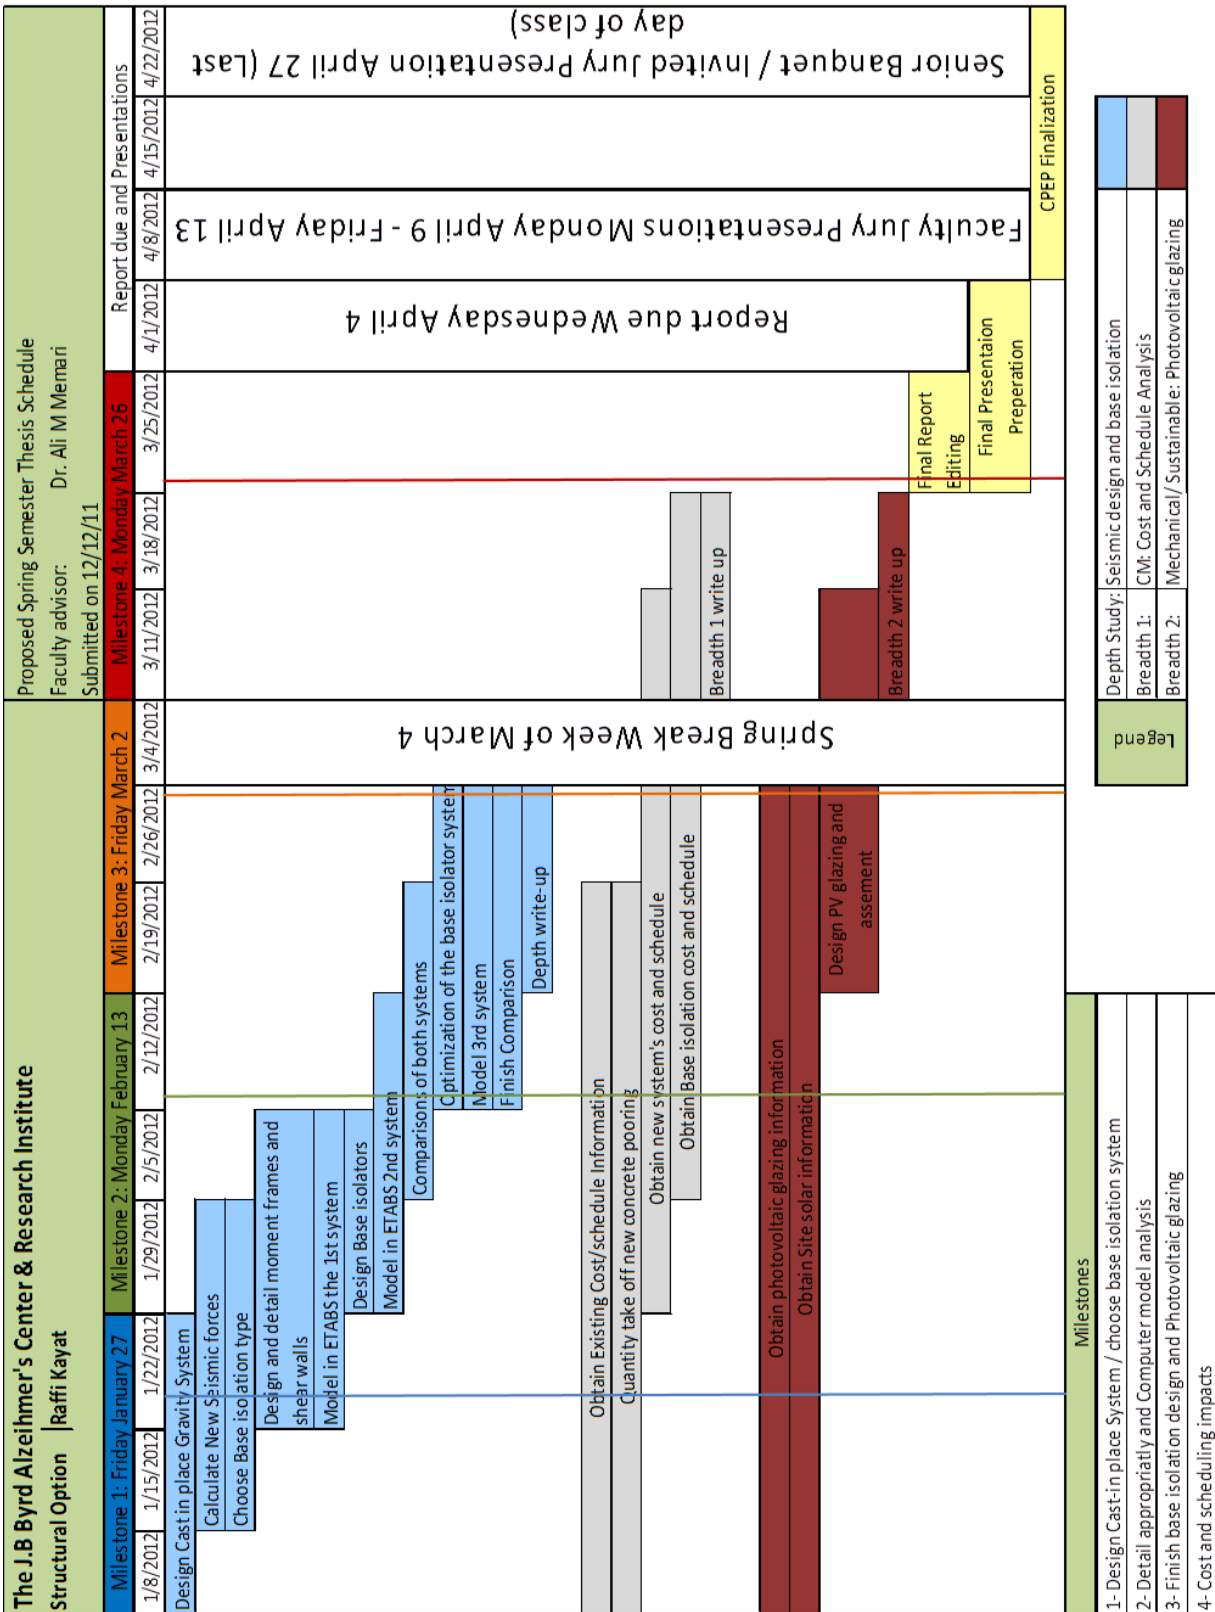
The J.B Byrd Alzeihmer's Center & Research Institute
Structural Option | Raffi Kayat

Proposed Spring Semester Thesis Schedule
Faculty advisor: Dr. Ali M Memari
Submitted on 12/12/11

Milestone 1: Friday January 27
Milestone 2: Monday February 13
Milestone 3: Friday March 2
Milestone 4: Monday March 26
Report due and Presentations

1/8/2012 1/15/2012 1/22/2012 1/29/2012 2/5/2012 2/12/2012 2/19/2012 2/26/2012 3/4/2012 3/11/2012 3/18/2012 3/25/2012 4/1/2012 4/8/2012 4/15/2012 4/22/2012

Design Cast in place Gravity System
Calculate New Seismic forces
Choose Base isolation type
Design and detail moment frames and shear walls
Model in ETABS the 1st system
Design Base isolators
Model in ETABS 2nd system
Comparisons of both systems
Optimization of the base isolator system
Model 3rd system
Finish Comparison
Depth write-up

Obtain Existing Cost/schedule Information
Quantity take off new concrete pooring
Obtain new system's cost and schedule
Obtain Base isolation cost and schedule
Breadth 1 write up

Obtain photovoltaic glazing information
Obtain Site solar information
Design PV glazing and assement
Breadth 2 write up

Spring Break Week of March 4

Final Report Editing
Final Presentaion Preperation
Report due Wednesday April 4
Faculty Jury Presentations Monday April 9 - Friday April 13
Senior Banquet / Invited Jury Presentation April 27 (Last day of class)
CPEP Finalization

Milestones
1- Design Cast-in place System / choose base isolation system
2- Detail appropriatly and Computer model analysis
3- Finish base isolation design and Photovoltaic glazing
4- Cost and scheduling impacts

Legend
Depth Study: Seismic design and base isolation
Breadth 1: CM: Cost and Schedule Analysis
Breadth 2: Mechanical/ Sustainable: Photovoltaic glazing